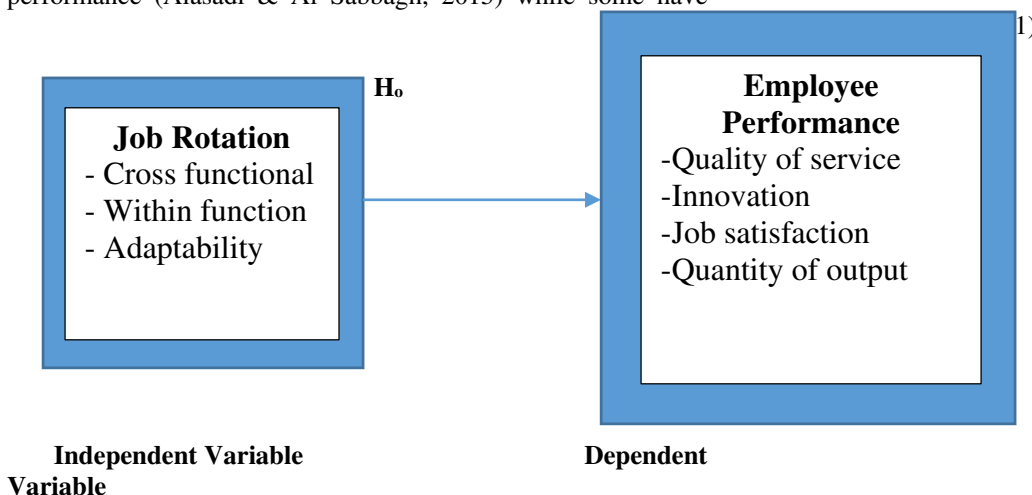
performance (Alasadi & Al Sabbagh, 2015) while some have

1)

**Job Rotation**
- Cross functional
- Within function
- Adaptability

$H_o$

**Employee Performance**
-Quality of service
-Innovation
-Job satisfaction
-Quantity of output

**Independent Variable** **Dependent Variable**